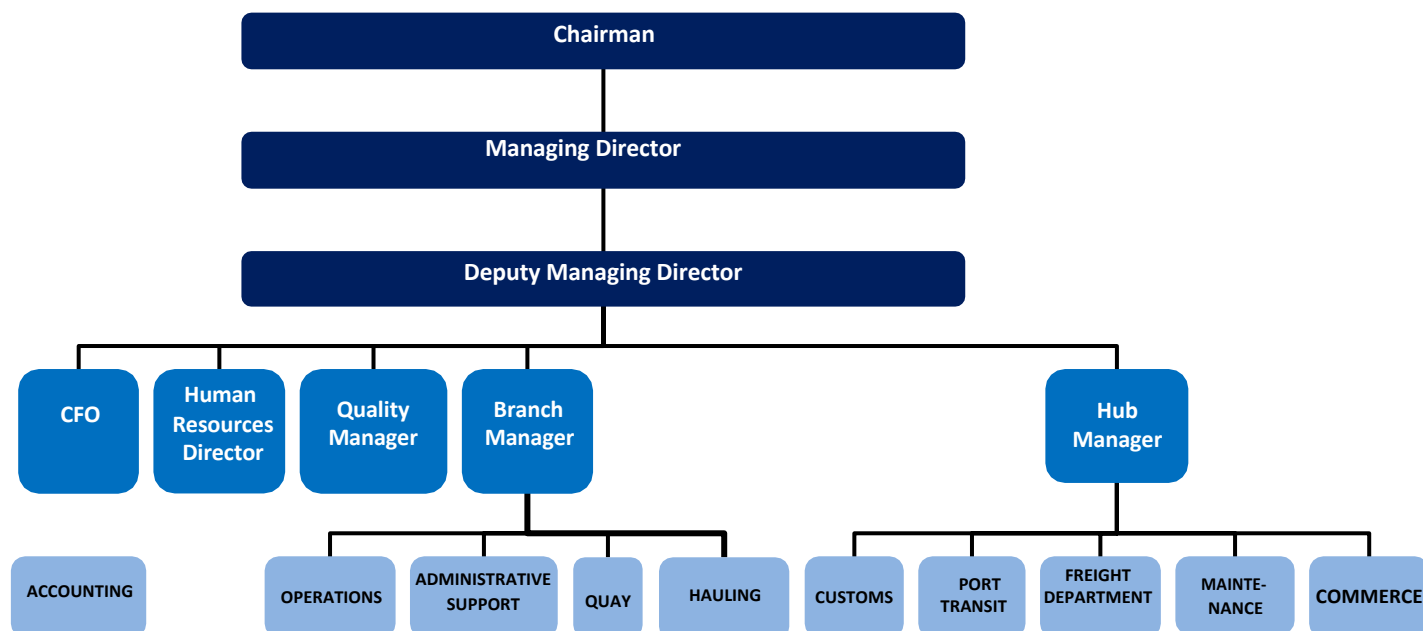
Chairman

Managing Director

Deputy Managing Director

CFO

Human Resources Director

Quality Manager

Branch Manager

Hub Manager

ACCOUNTING

OPERATIONS

ADMINISTRATIVE SUPPORT

QUAY

HAULING

CUSTOMS

PORT TRANSIT

FREIGHT DEPARTMENT

MAINTE-NANCE

COMMERCE